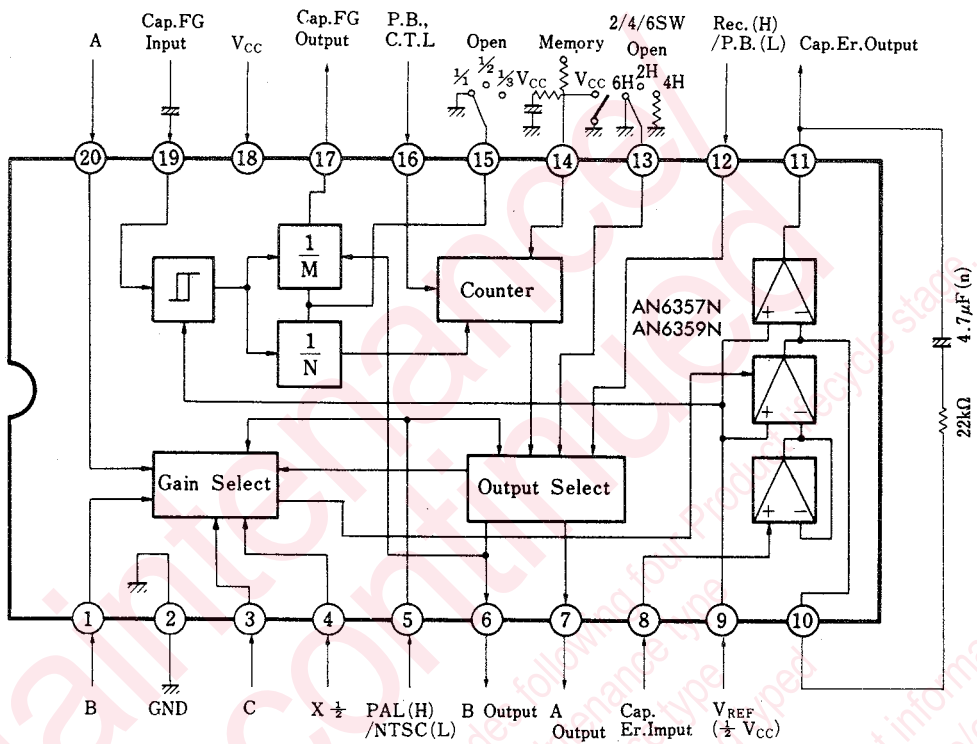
A
Cap.FG Input
$V_{CC}$
Cap.FG Output
P.B., C.T.L
Open
Memory
2/4/6SW
Open
Rec.(H) /P.B.(L)
Cap.Er.Output
$\frac{1}{1}$ $\frac{1}{2}$ $\frac{1}{3}$ $V_{CC}$
$V_{CC}$ 6H 2H 4H
20 19 18 17 16 15 14 13 12 11
$\frac{1}{M}$
Counter
$\frac{1}{N}$
AN6357N
AN6359N
4.7μF (n)
22kΩ
Gain Select
Output Select
1 2 3 4 5 6 7 8 9 10
B
GND
C
X $\frac{1}{2}$
PAL(H) /NTSC(L)
B Output
A Output
Cap. Er.Imput
$V_{REF}$ ($\frac{1}{2}$ $V_{CC}$)
maintenance/ discontinued
Maintenance type Planned maintenance type Discontinued type Discontinued type
includes following four Product lifecycle stage